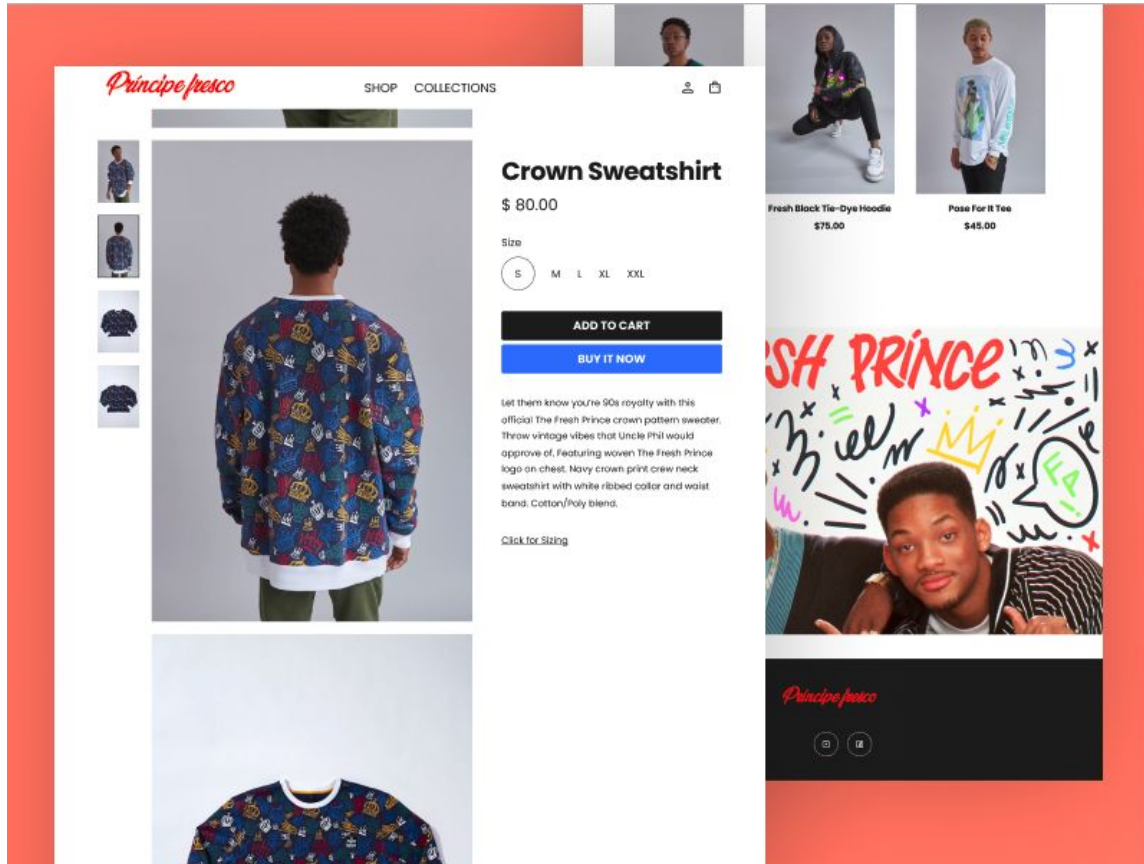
Príncipe fresco

SHOP COLLECTIONS

Crown Sweatshirt

$ 80.00

Size

S M L XL XXL

ADD TO CART

BUY IT NOW

Let them know you're 90s royalty with this official The Fresh Prince crown pattern sweater. Throw vintage vibes that Uncle Phil would approve of. Featuring woven The Fresh Prince logo on chest. Navy crown print crew neck sweatshirt with white ribbed collar and waist band. Cotton/Poly blend.

Click for Sizing

Fresh Black Tie-Dye Hoodie
$75.00

Pose For It Tee
$45.00

SH PRINCE

Príncipe fresco